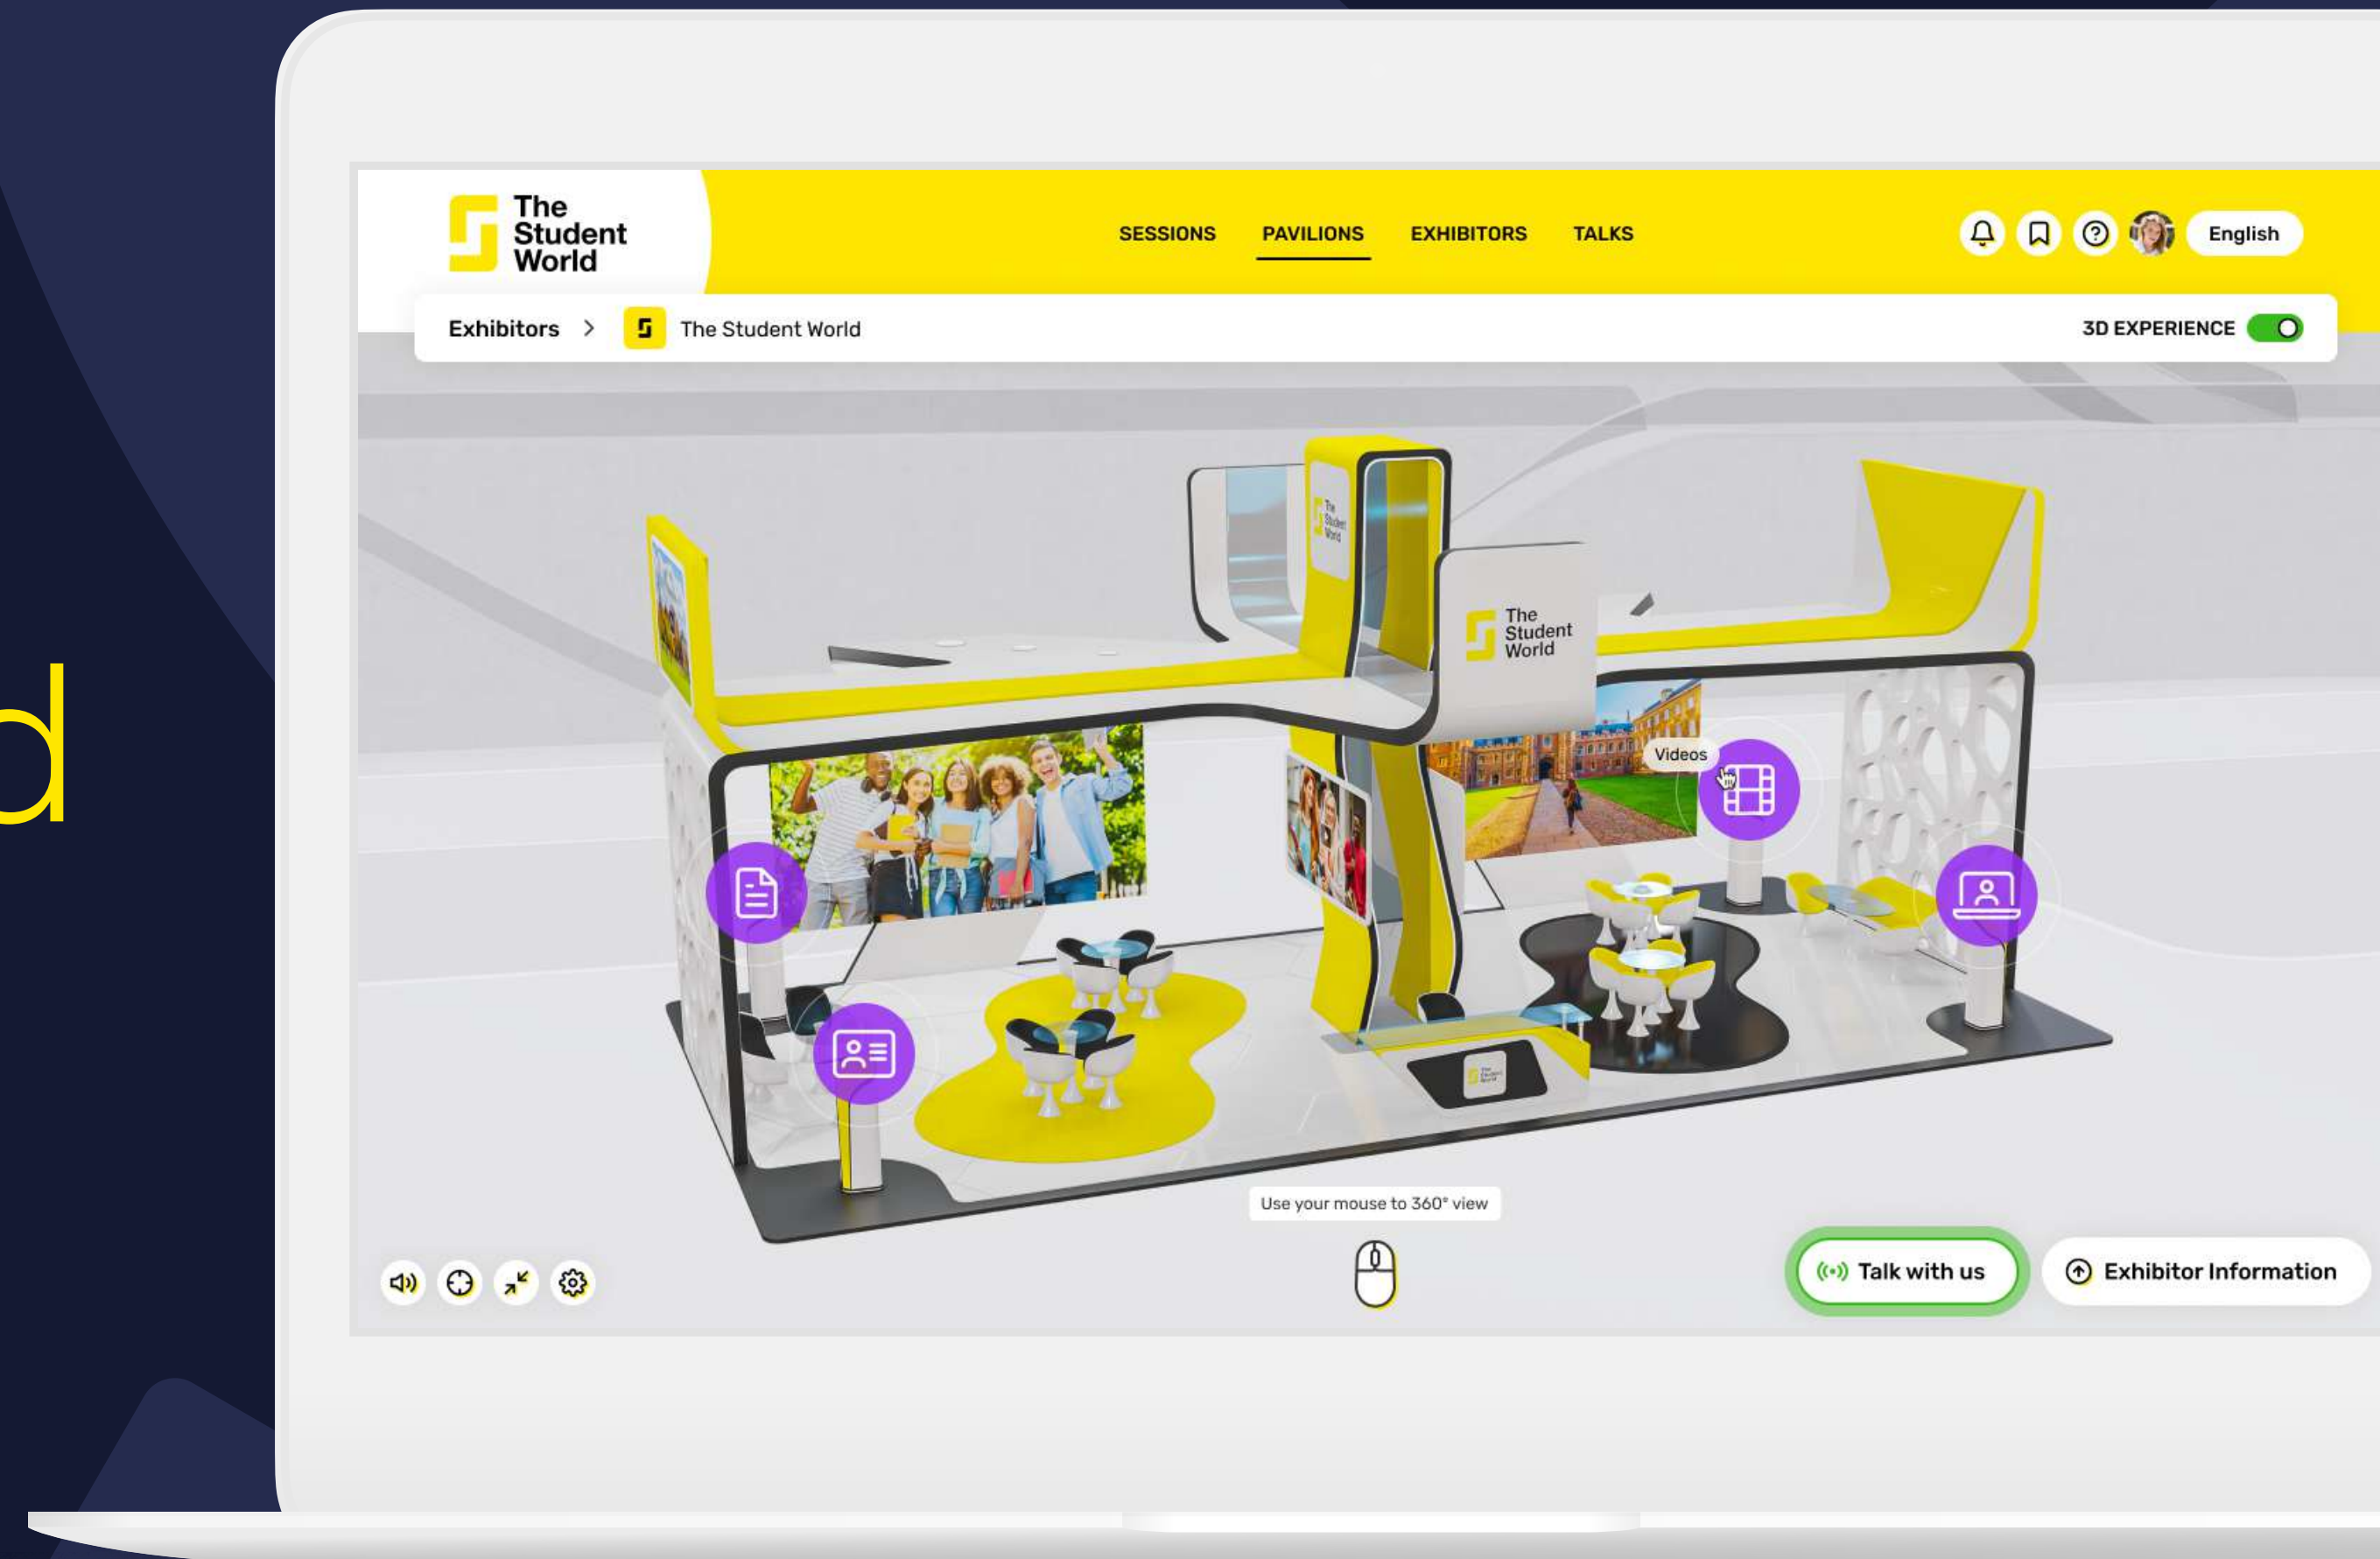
d

The Student World

SESSIONS PAVILIONS EXHIBITORS TALKS

English

Exhibitors > The Student World

3D EXPERIENCE

The Student World

Videos

Use your mouse to 360° view

Talk with us

Exhibitor Information